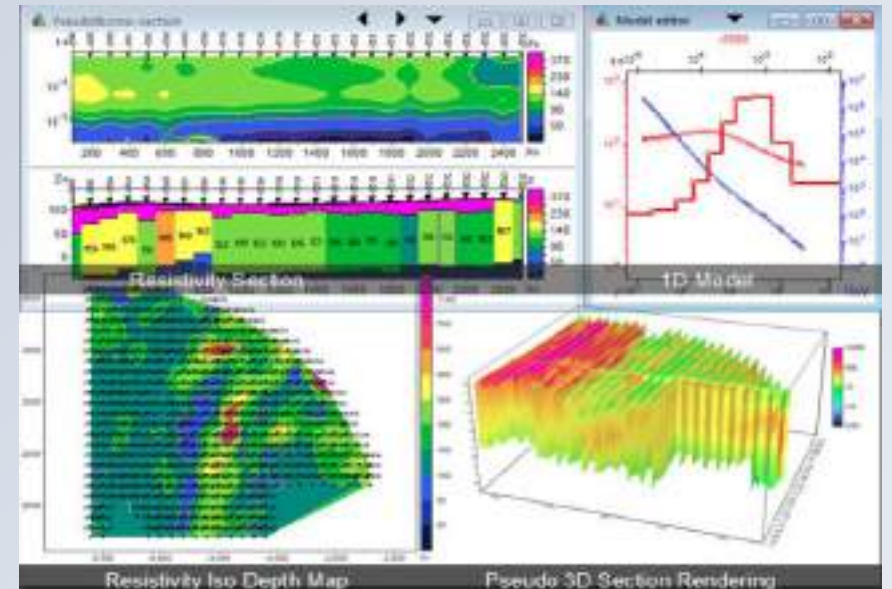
Pseudo/Resistivity section

Model editor

200 400 600 800 1000 1200 1400 1600 1800 2000 2200 2400

370
238
140
90
50

Resistivity Section

1D Model

Resistivity Iso Depth Map

Pseudo 3D Section Rendering